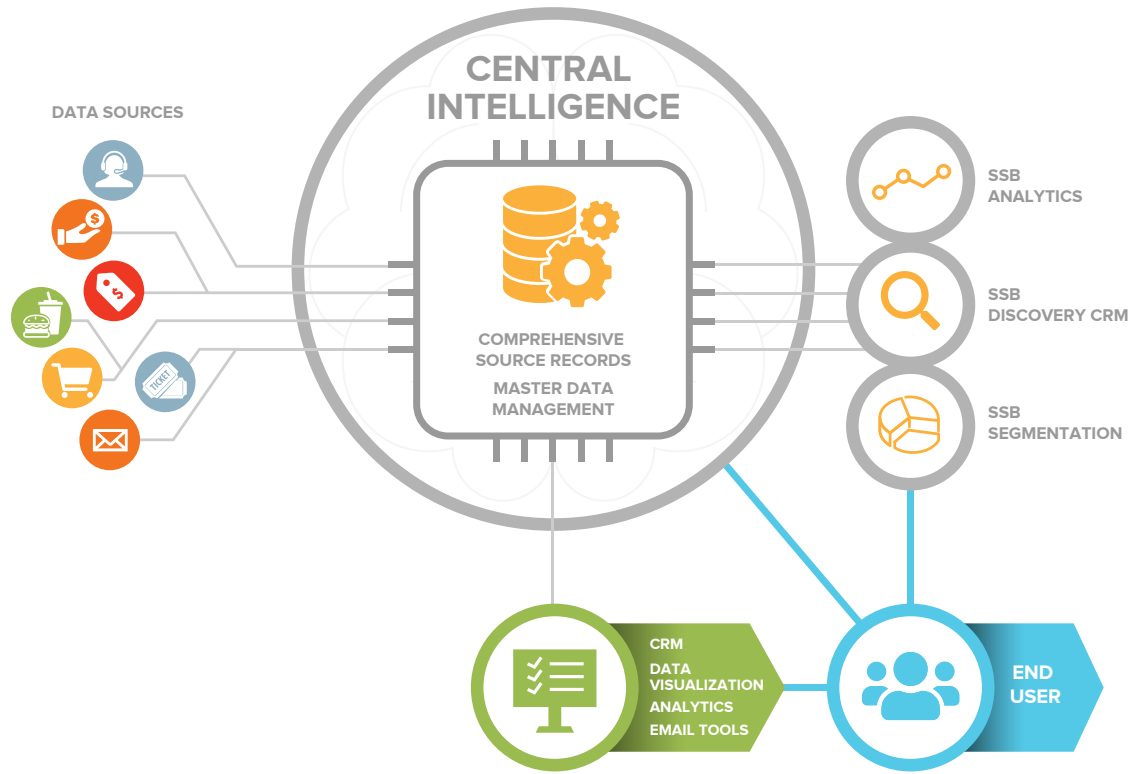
DATA SOURCES

CENTRAL INTELLIGENCE

COMPREHENSIVE SOURCE RECORDS

MASTER DATA MANAGEMENT

SSB ANALYTICS

SSB DISCOVERY CRM

SSB SEGMENTATION

TICKET

CRM
DATA VISUALIZATION
ANALYTICS
EMAIL TOOLS

END USER